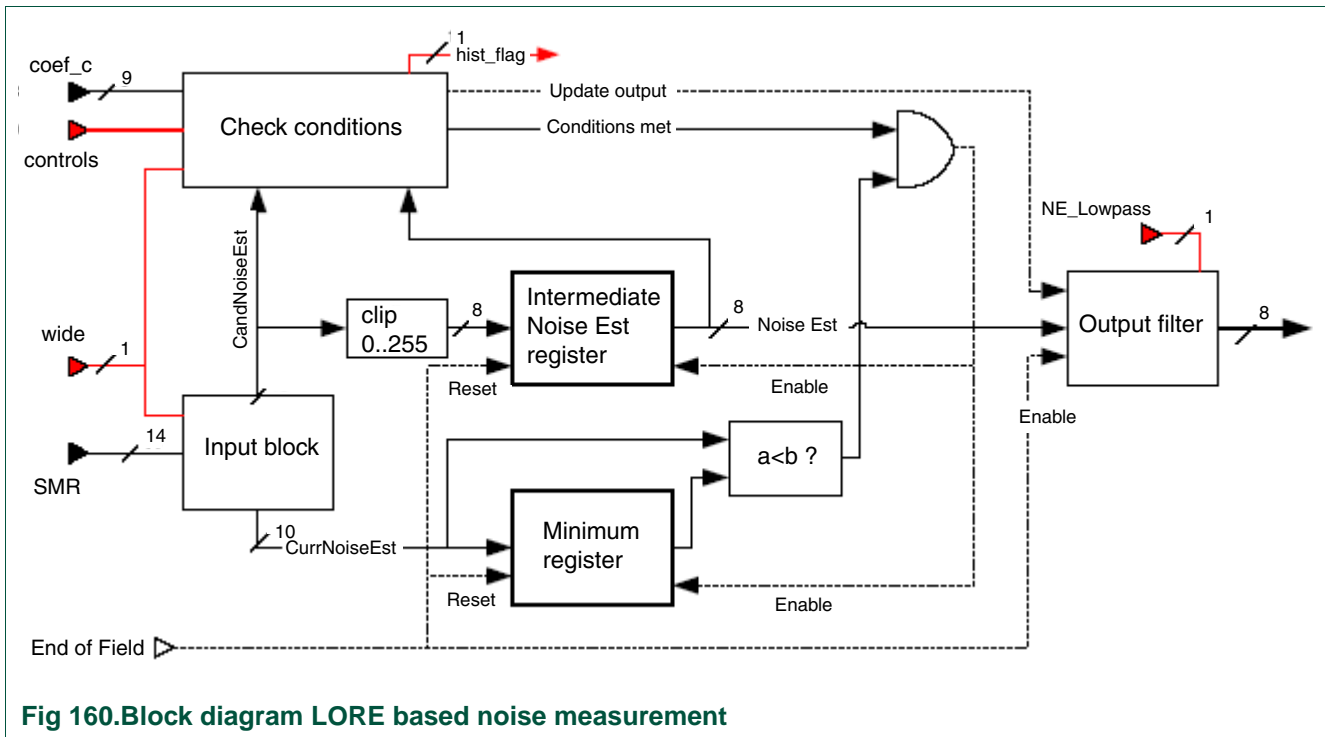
1
hist_flag

coef_c
9

Check conditions

Update output

Conditions met

controls

NE_Lowpass
1

CandNoiseEst

clip
0..255

8

Intermediate Noise Est register

8
Noise Est

Output filter

8

wide
1

Reset

Enable

Enable

Input block

14

SMR

a<b ?

Minimum register

10
CurrNoiseEst

Reset

Enable

End of Field

Fig 160.Block diagram LORE based noise measurement